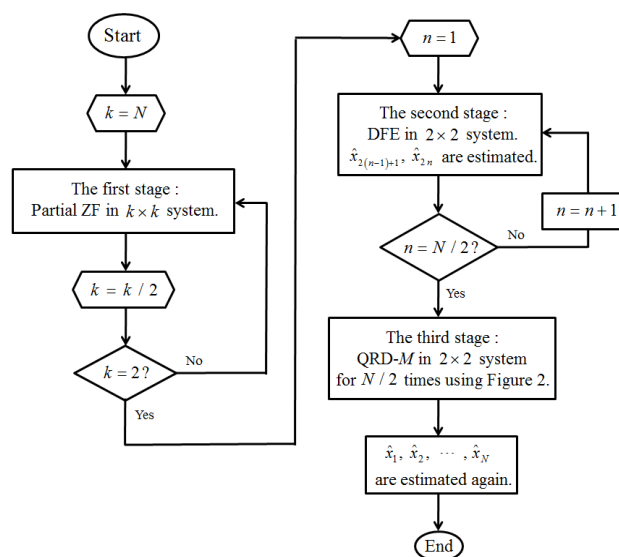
Start

$k = N$

The first stage :
Partial ZF in $k \times k$ system.

$k = k / 2$

$k = 2$?

No

Yes

$n = 1$

The second stage :
DFE in $2 \times 2$ system.
$\hat{x}_{2(n-1)+1}$, $\hat{x}_{2n}$ are estimated.

$n = N / 2$?

No

$n = n + 1$

Yes

The third stage :
QRD-$M$ in $2 \times 2$ system
for $N / 2$ times using Figure 2.

$\hat{x}_1$, $\hat{x}_2$, $\cdots$ , $\hat{x}_N$
are estimated again.

End